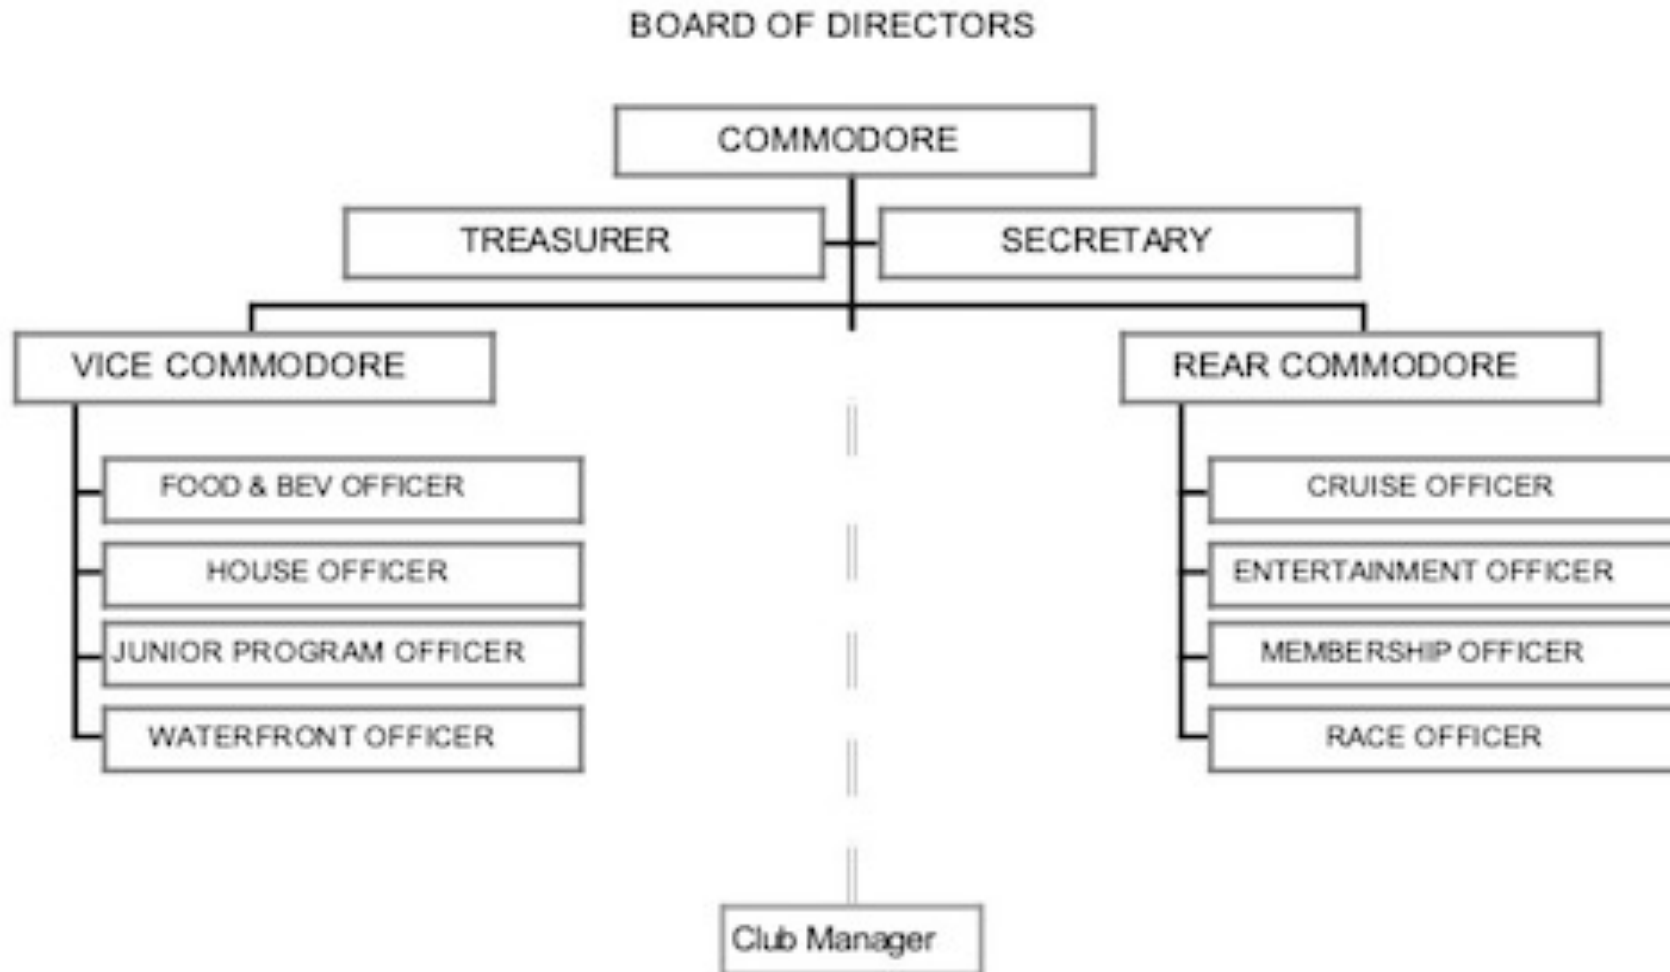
BOARD OF DIRECTORS

COMMODORE

TREASURER

SECRETARY

VICE COMMODORE

FOOD & BEV OFFICER

HOUSE OFFICER

JUNIOR PROGRAM OFFICER

WATERFRONT OFFICER

REAR COMMODORE

CRUISE OFFICER

ENTERTAINMENT OFFICER

MEMBERSHIP OFFICER

RACE OFFICER

Club Manager